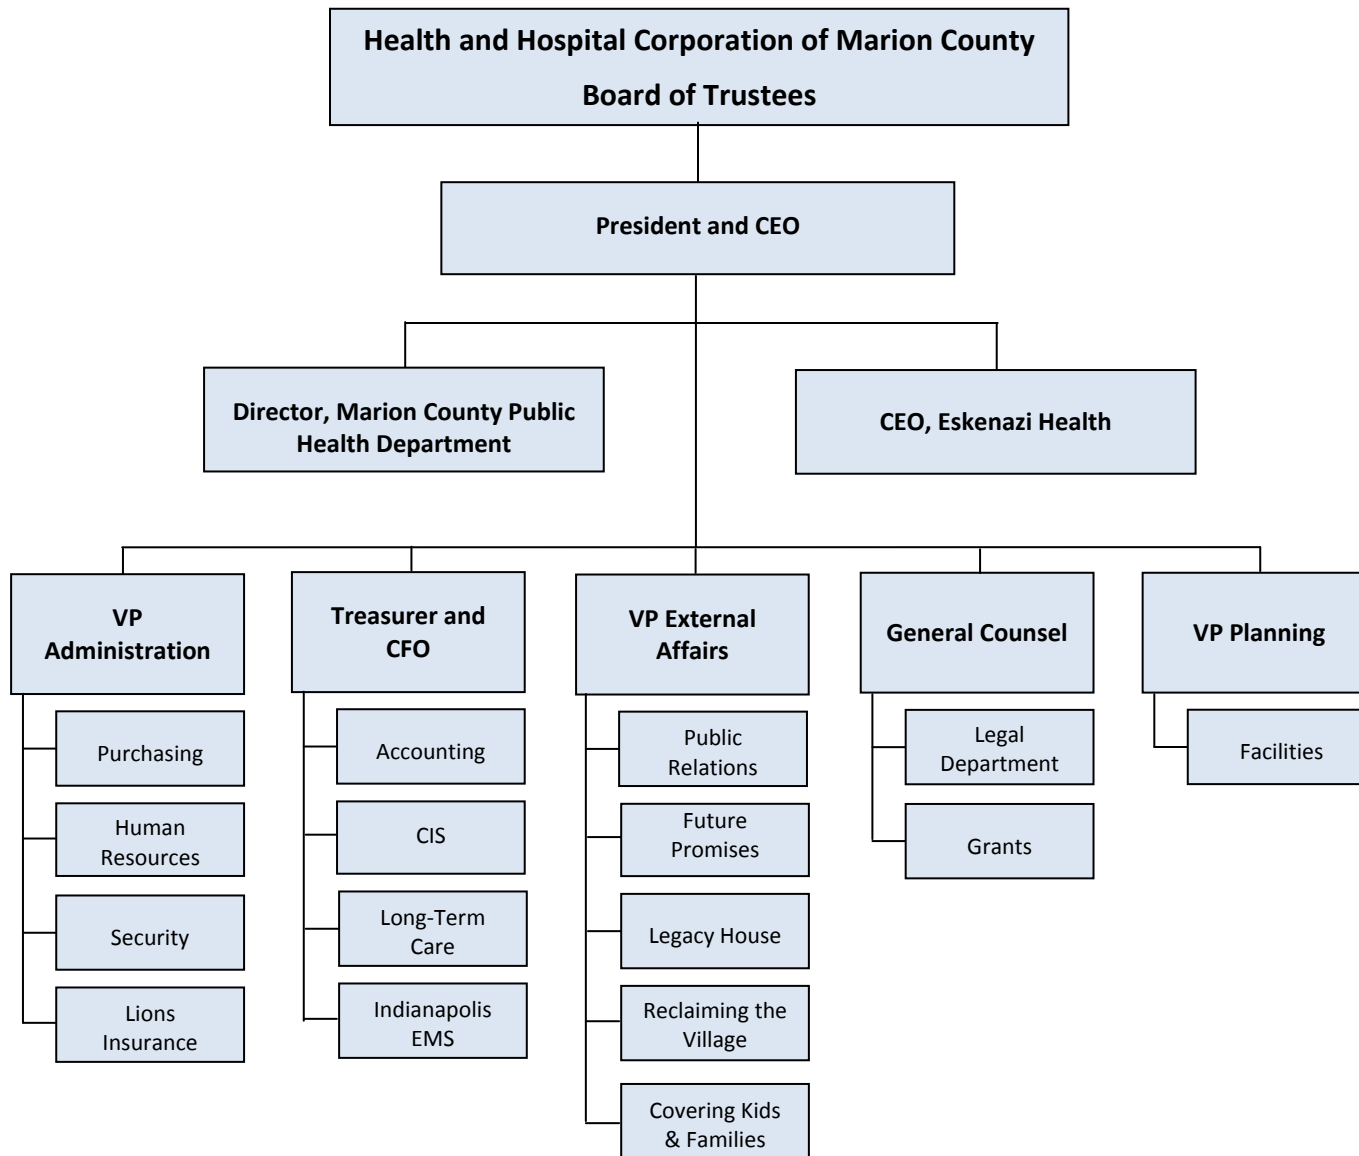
Health and Hospital Corporation of Marion County
Board of Trustees

President and CEO

Director, Marion County Public Health Department

CEO, Eskenazi Health

VP Administration

Purchasing

Human Resources

Security

Lions Insurance

Treasurer and CFO

Accounting

CIS

Long-Term Care

Indianapolis EMS

VP External Affairs

Public Relations

Future Promises

Legacy House

Reclaiming the Village

Covering Kids & Families

General Counsel

Legal Department

Grants

VP Planning

Facilities